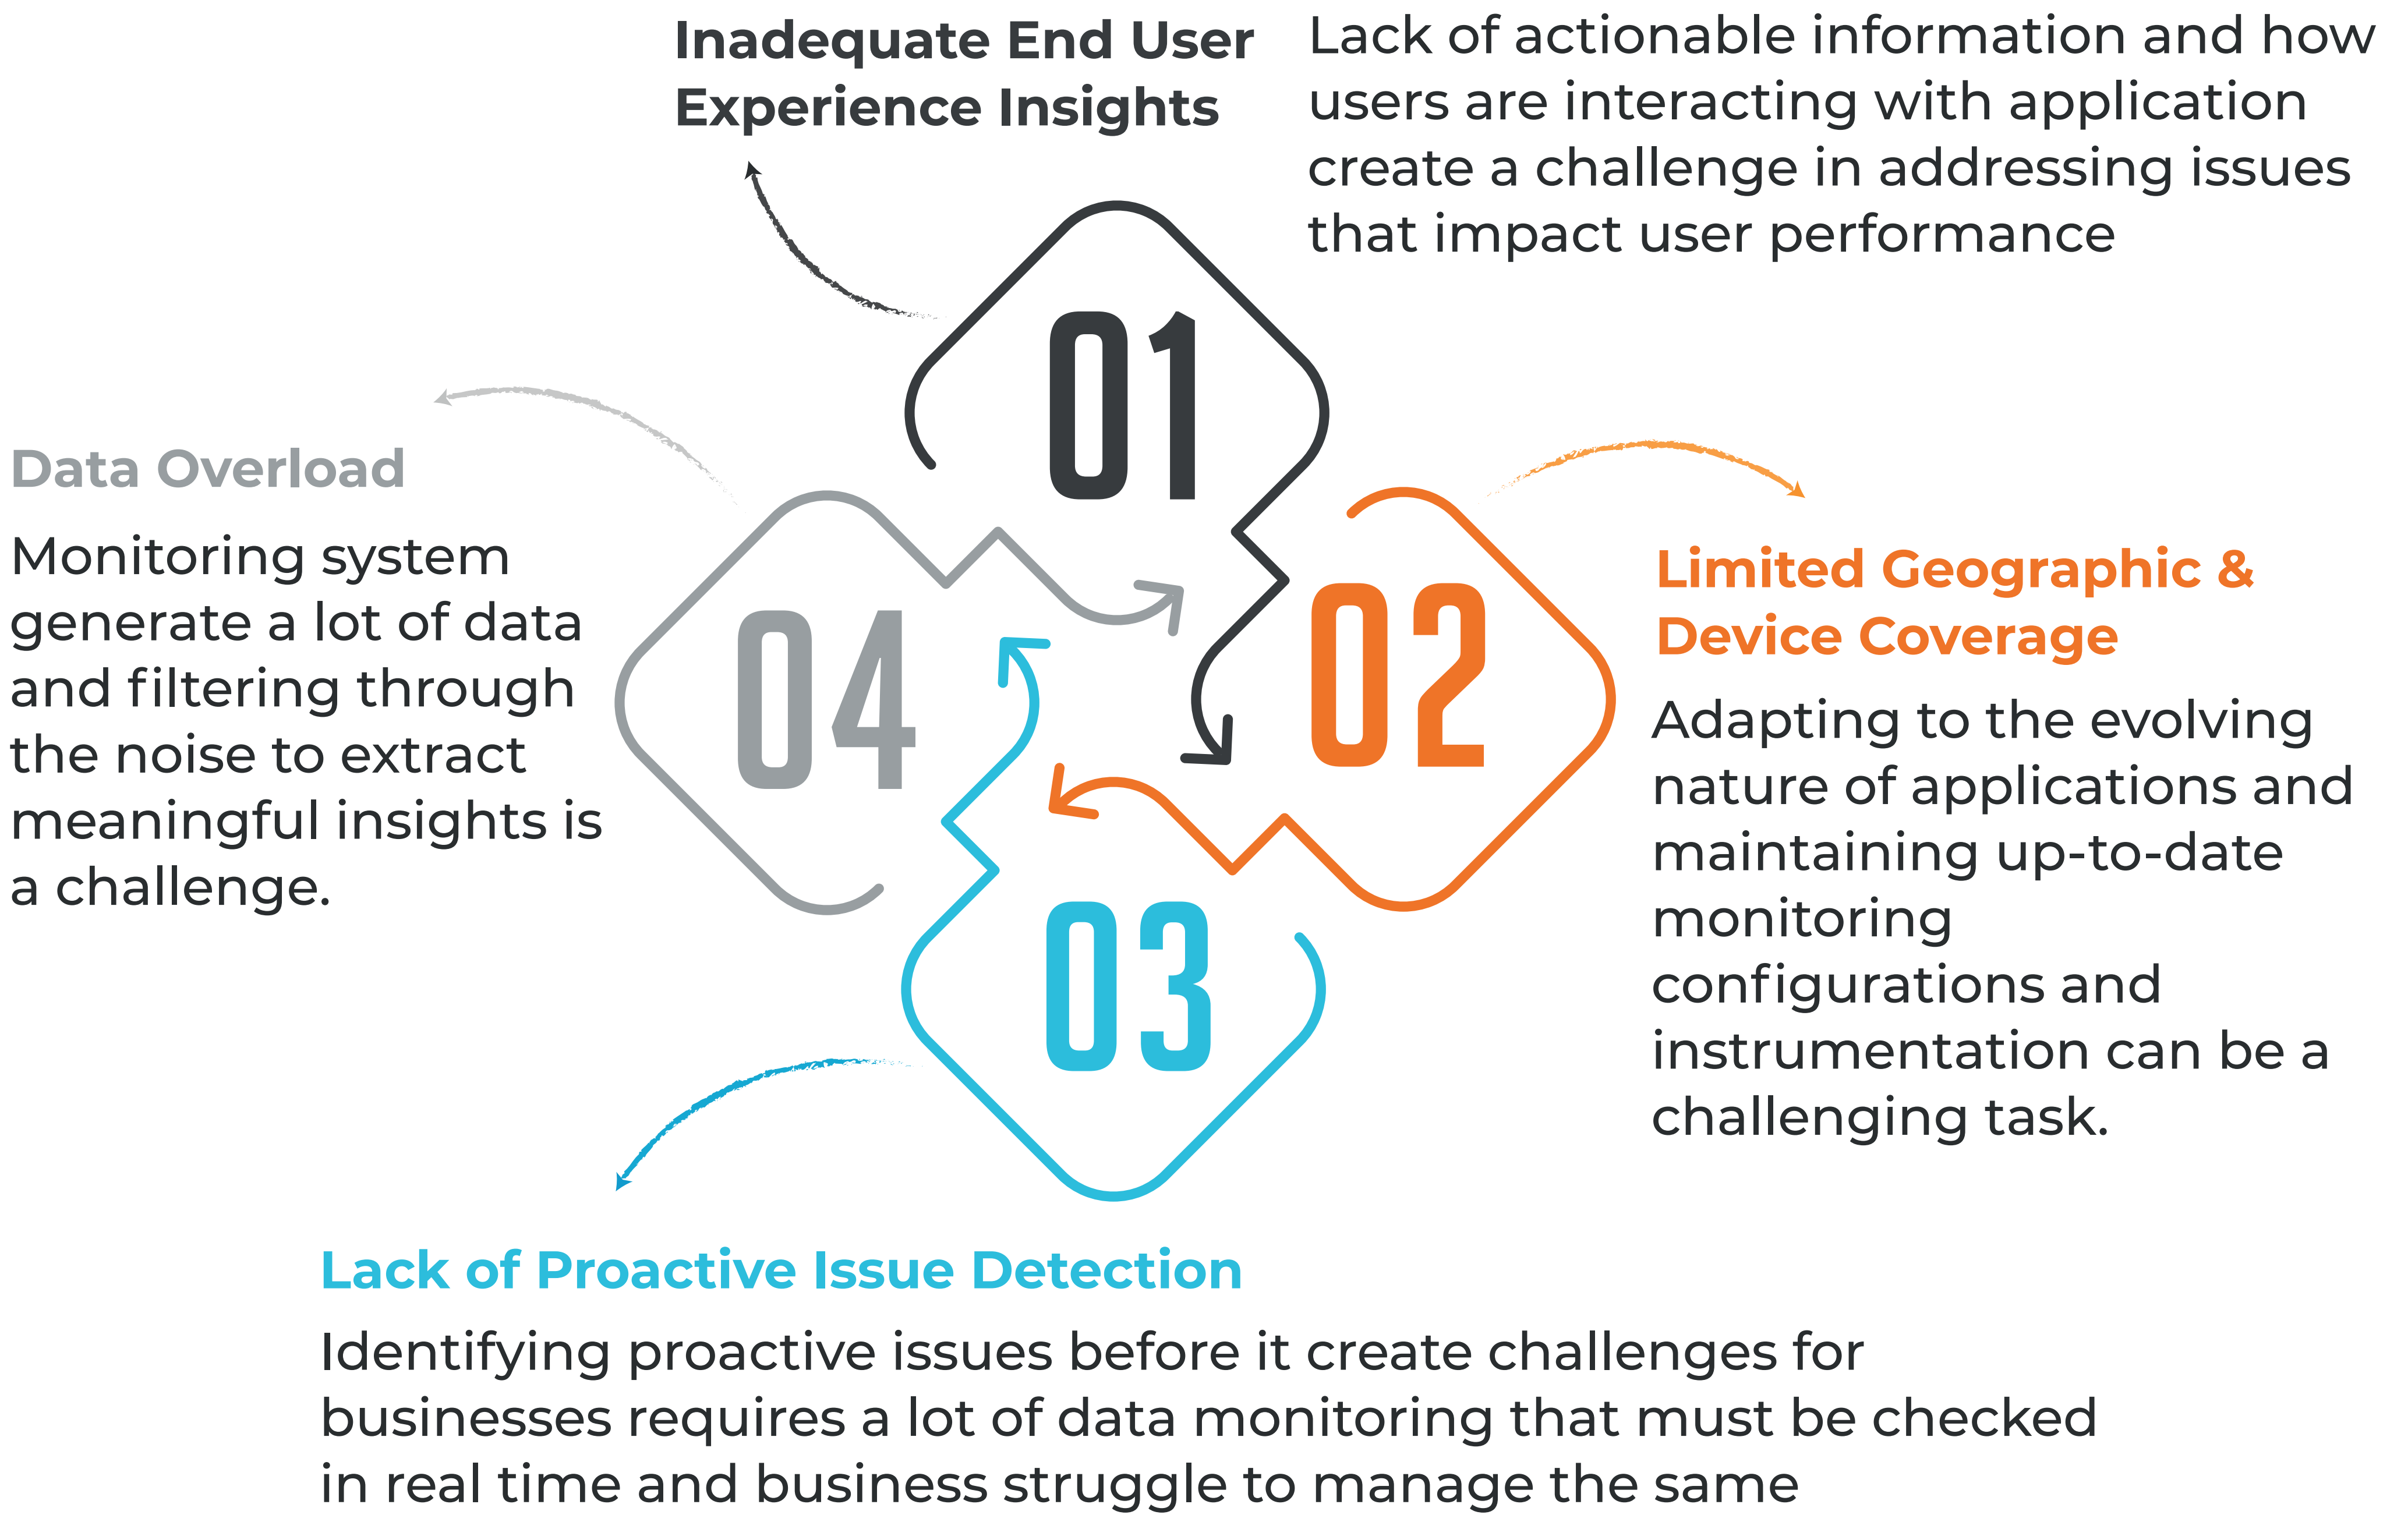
Inadequate End User Experience Insights

Lack of actionable information and how users are interacting with application create a challenge in addressing issues that impact user performance

01

Data Overload

Monitoring system generate a lot of data and filtering through the noise to extract meaningful insights is a challenge.

04

02

Limited Geographic & Device Coverage

Adapting to the evolving nature of applications and maintaining up-to-date monitoring configurations and instrumentation can be a challenging task.

03

Lack of Proactive Issue Detection

Identifying proactive issues before it create challenges for businesses requires a lot of data monitoring that must be checked in real time and business struggle to manage the same